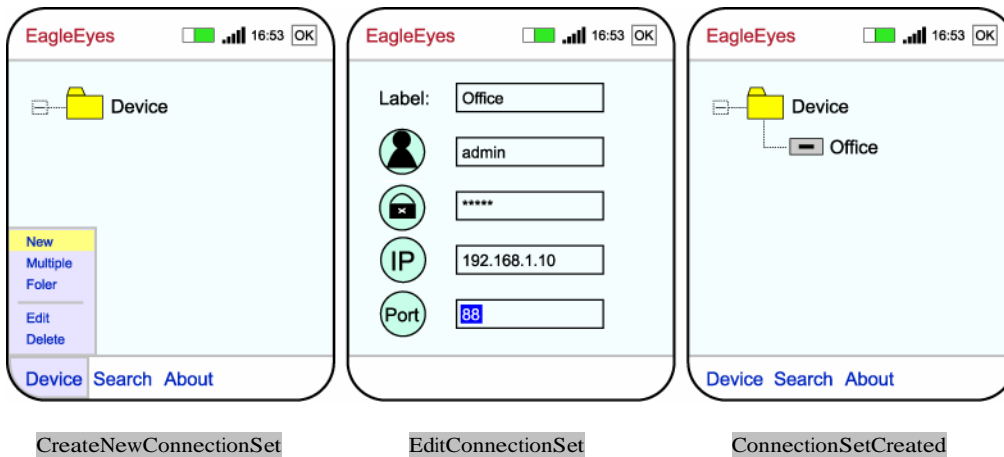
EagleEyes 16:53 OK

Device

New
Multiple
Foler

Edit
Delete

Device Search About

CreateNewConnectionSet

EagleEyes 16:53 OK

Label: Office

admin

*****

IP 192.168.1.10

Port 88

EditConnectionSet

EagleEyes 16:53 OK

Device

Office

Device Search About

ConnectionSetCreated